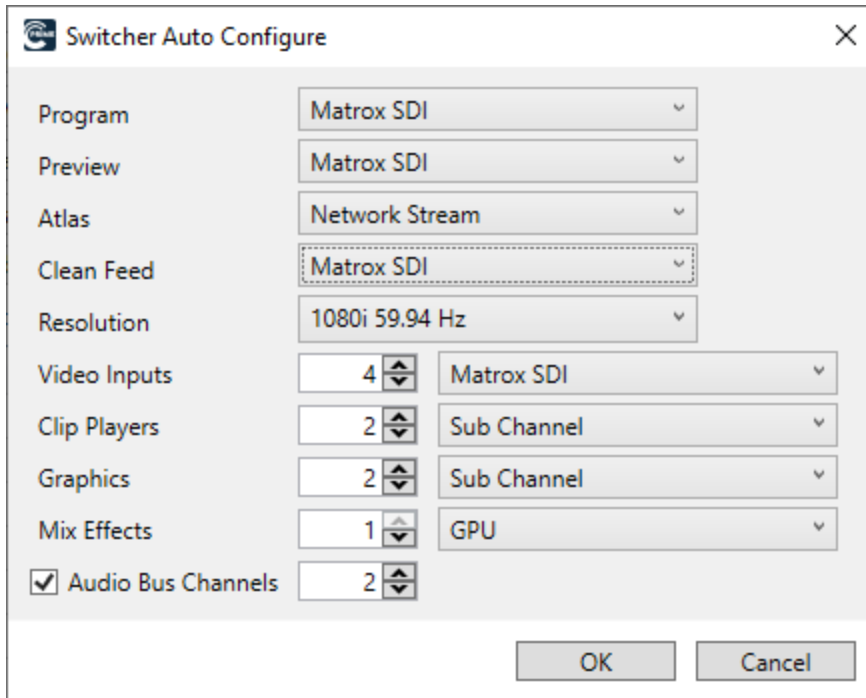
Switcher Auto Configure

Program Matrox SDI

Preview Matrox SDI

Atlas Network Stream

Clean Feed Matrox SDI

Resolution 1080i 59.94 Hz

Video Inputs 4 Matrox SDI

Clip Players 2 Sub Channel

Graphics 2 Sub Channel

Mix Effects 1 GPU

Audio Bus Channels 2

OK Cancel